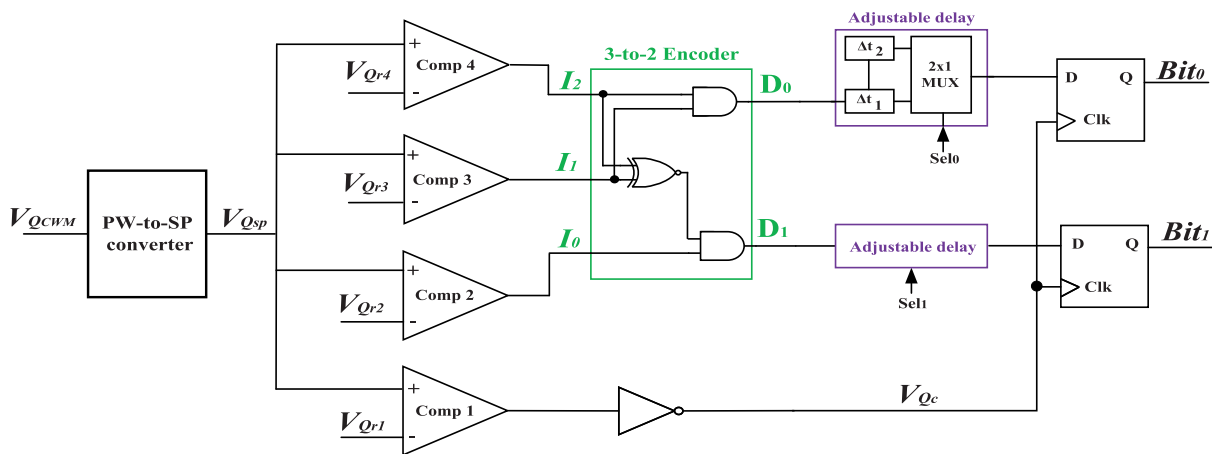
Adjustable delay

3-to-2 Encoder

$\Delta t_2$

2x1 MUX

$\Delta t_1$

D Q

$Bit_0$

Clk

Sel0

+
Comp 4
-

$V_{Qr4}$

$I_2$

$D_0$

+
Comp 3
-

$V_{Qr3}$

$I_1$

$V_{QCWM}$

PW-to-SP converter

$V_{Qsp}$

$I_0$

$D_1$

Adjustable delay

D Q

$Bit_1$

Clk

Sel1

+
Comp 2
-

$V_{Qr2}$

+
Comp 1
-

$V_{Qr1}$

$V_{Qc}$